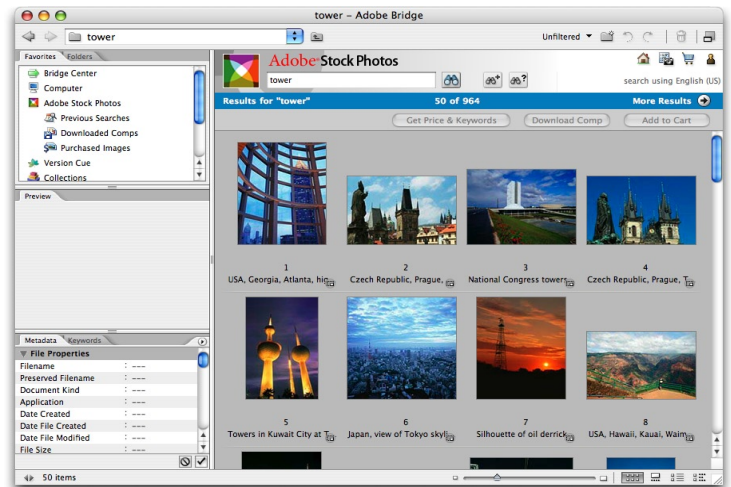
tower – Adobe Bridge

tower

Unfiltered

Favorites | Folders

Bridge Center
Computer
Adobe Stock Photos
Previous Searches
Downloaded Comps
Purchased Images
Version Cue
Collections

Preview

Metadata | Keywords

File Properties

| | |
|---|---|
| Filename | : --- |
| Preserved Filename | : --- |
| Document Kind | : --- |
| Application | : --- |
| Date Created | : --- |
| Date File Created | : --- |
| Date File Modified | : --- |
| File Size | : --- |

50 items

Adobe Stock Photos

tower

search using English (US)

Results for "tower"

50 of 964

More Results

Get Price & Keywords

Download Comp

Add to Cart

1
USA, Georgia, Atlanta, hig

2
Czech Republic, Prague,

3
National Congress towers

4
Czech Republic, Prague, T

5
Towers in Kuwait City at T

6
Japan, view of Tokyo skyl

7
Silhouette of oil derrick

8
USA, Hawaii, Kauai, Waim